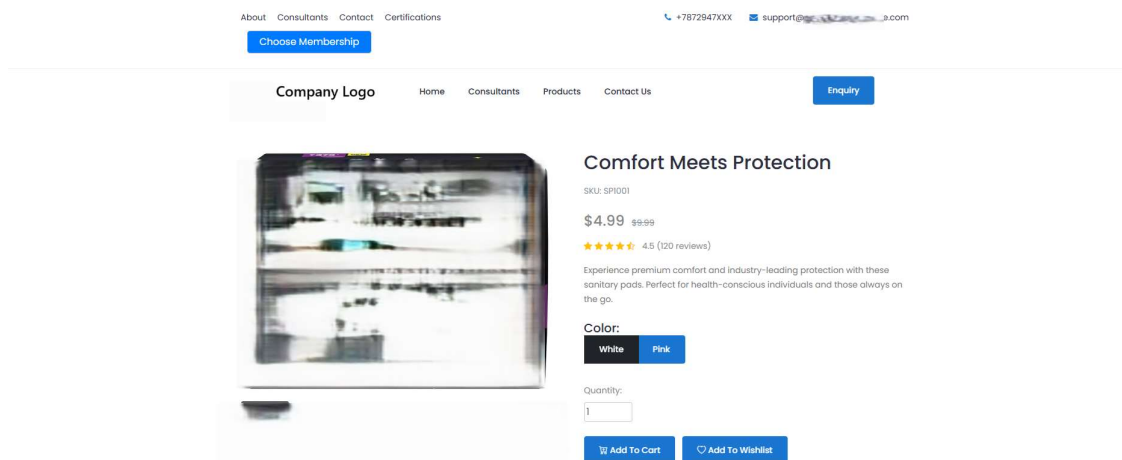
About Consultants Contact Certifications

+7872947XXX support@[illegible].com

Choose Membership

Company Logo

Home Consultants Products Contact Us

Enquiry

Comfort Meets Protection

SKU: SP1001

$4.99 $9.99

4.5 (120 reviews)

Experience premium comfort and industry-leading protection with these sanitary pads. Perfect for health-conscious individuals and those always on the go.

Color:

White Pink

Quantity:

1

Add To Cart Add To Wishlist